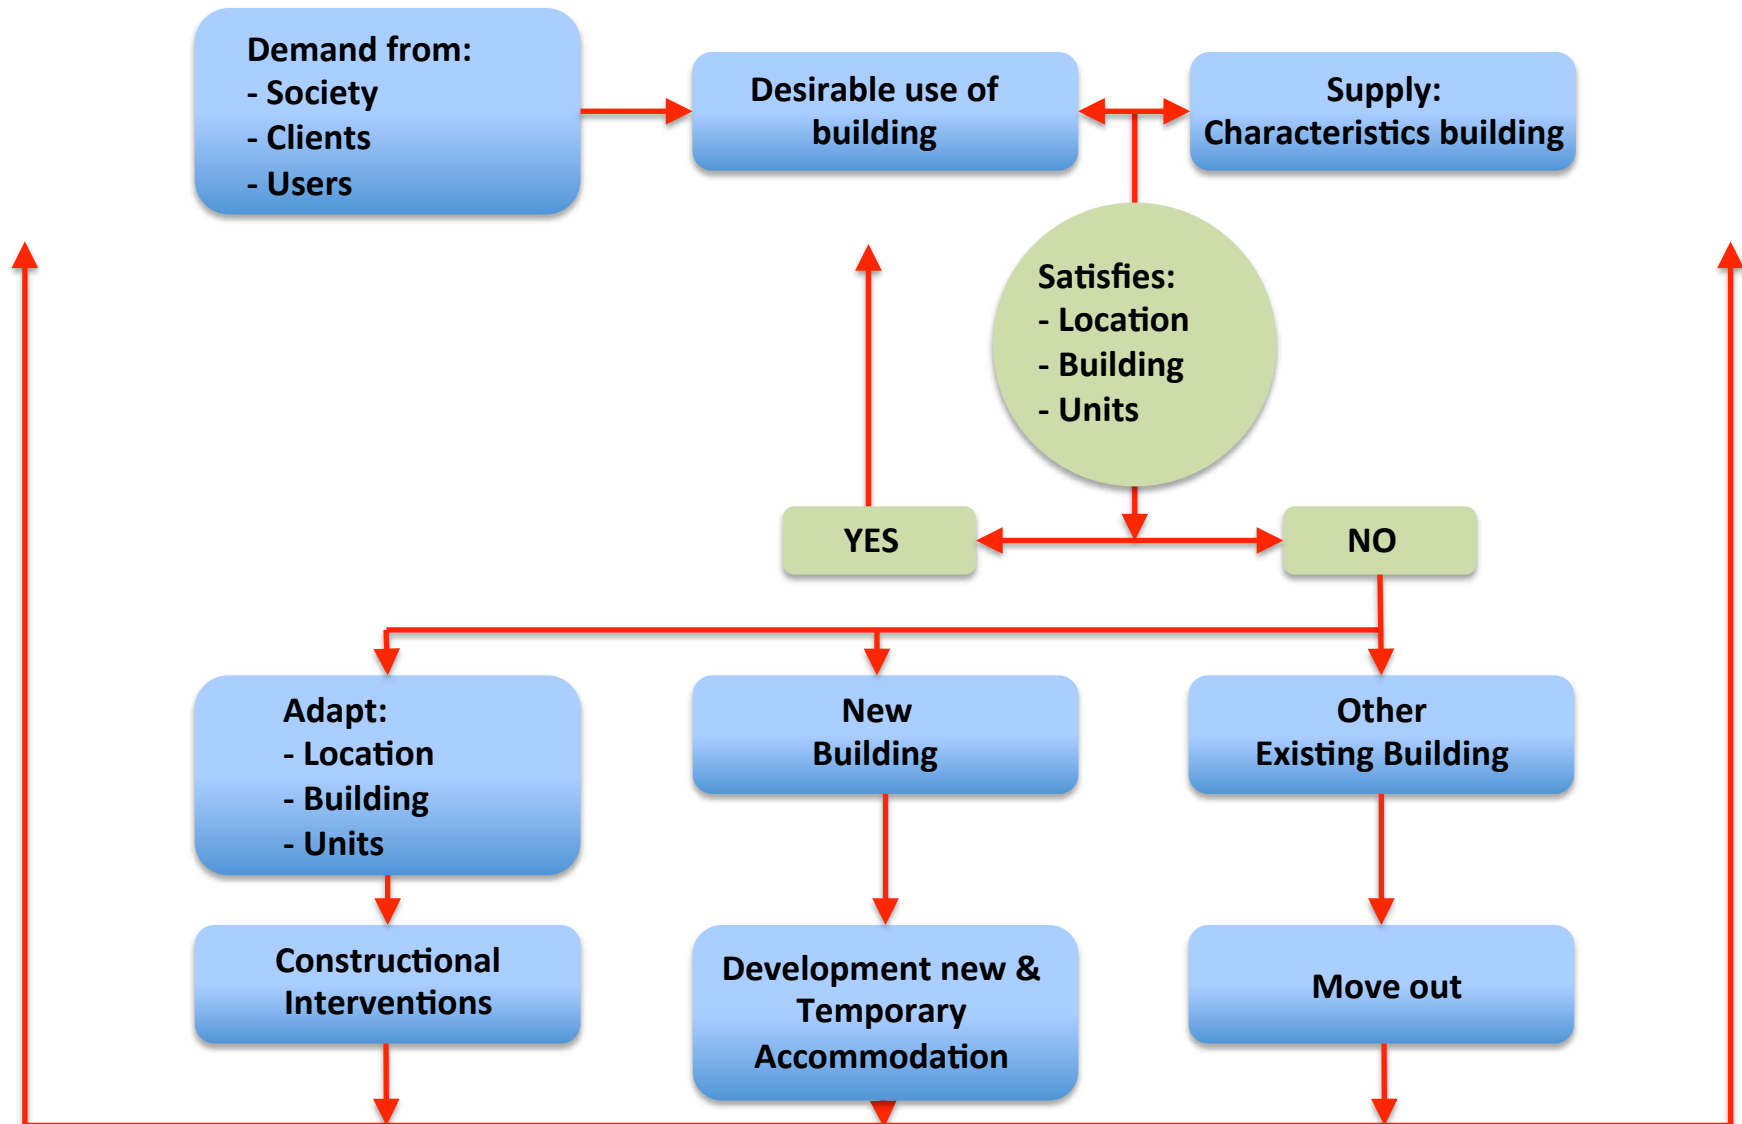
Demand from:
- Society
- Clients
- Users

Desirable use of building

Supply: Characteristics building

Satisfies:
- Location
- Building
- Units

YES

NO

Adapt:
- Location
- Building
- Units

New Building

Other Existing Building

Constructional Interventions

Development new & Temporary Accommodation

Move out